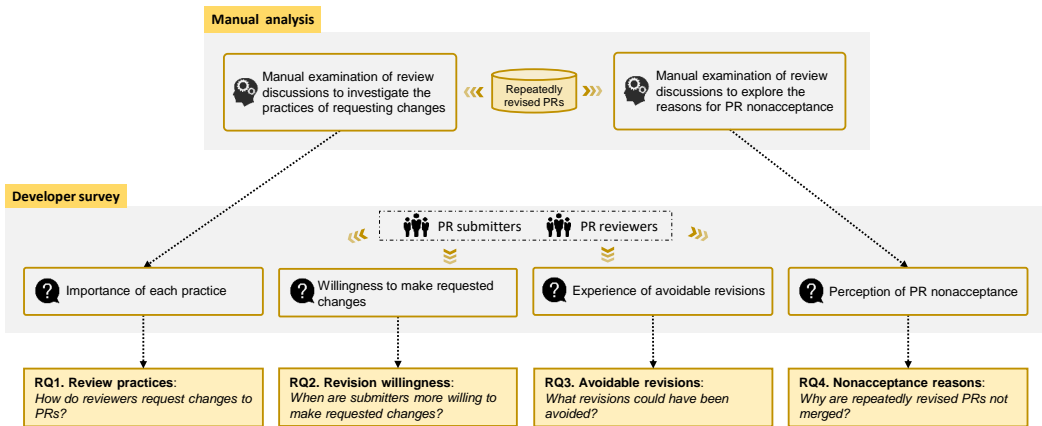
Manual analysis

Manual examination of review discussions to investigate the practices of requesting changes

Repeatedly revised PRs

Manual examination of review discussions to explore the reasons for PR nonacceptance

Developer survey

PR submitters

PR reviewers

Importance of each practice

Willingness to make requested changes

Experience of avoidable revisions

Perception of PR nonacceptance

RQ1. Review practices: *How do reviewers request changes to PRs?*

RQ2. Revision willingness: *When are submitters more willing to make requested changes?*

RQ3. Avoidable revisions: *What revisions could have been avoided?*

RQ4. Nonacceptance reasons: *Why are repeatedly revised PRs not merged?*